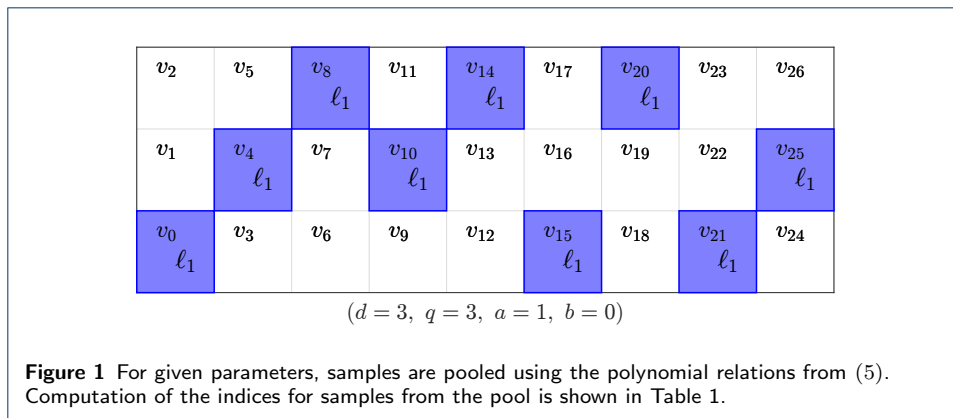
| | | | | | | | | |
|---|---|---|---|---|---|---|---|---|
| $v_2$ | $v_5$ | $v_8$ $\ell_1$ | $v_{11}$ | $v_{14}$ $\ell_1$ | $v_{17}$ | $v_{20}$ $\ell_1$ | $v_{23}$ | $v_{26}$ |
| $v_1$ | $v_4$ $\ell_1$ | $v_7$ | $v_{10}$ $\ell_1$ | $v_{13}$ | $v_{16}$ | $v_{19}$ | $v_{22}$ | $v_{25}$ $\ell_1$ |
| $v_0$ $\ell_1$ | $v_3$ | $v_6$ | $v_9$ | $v_{12}$ | $v_{15}$ $\ell_1$ | $v_{18}$ | $v_{21}$ $\ell_1$ | $v_{24}$ |

$(d = 3,\ q = 3,\ a = 1,\ b = 0)$

**Figure 1** For given parameters, samples are pooled using the polynomial relations from (5). Computation of the indices for samples from the pool is shown in Table 1.